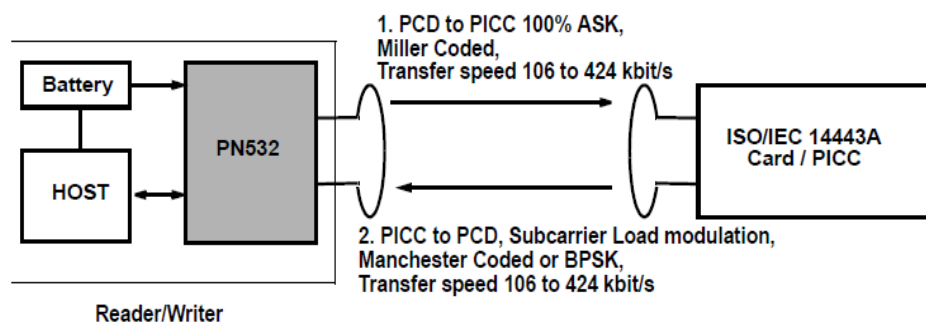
Battery

HOST

PN532

1. PCD to PICC 100% ASK,
Miller Coded,
Transfer speed 106 to 424 kbit/s

ISO/IEC 14443A
Card / PICC

2. PICC to PCD, Subcarrier Load modulation,
Manchester Coded or BPSK,
Transfer speed 106 to 424 kbit/s

Reader/Writer